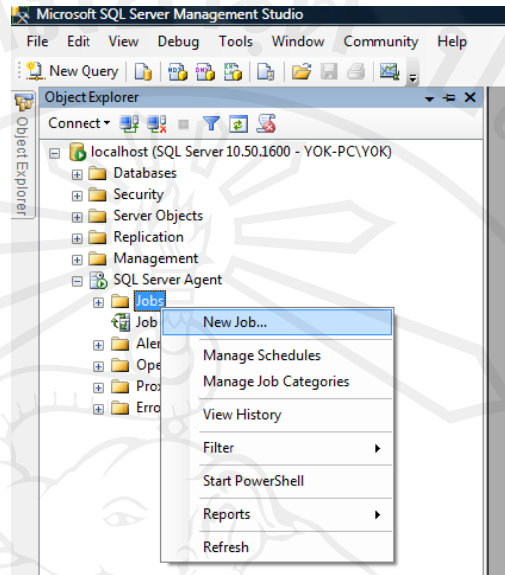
Microsoft SQL Server Management Studio

File Edit View Debug Tools Window Community Help

New Query

Object Explorer

Object Explorer

Connect

localhost (SQL Server 10.50.1600 - YOK-PC\Y0K)

Databases

Security

Server Objects

Replication

Management

SQL Server Agent

Jobs

Job

Aler

Ope

Prox

Erro

New Job...

Manage Schedules

Manage Job Categories

View History

Filter

Start PowerShell

Reports

Refresh